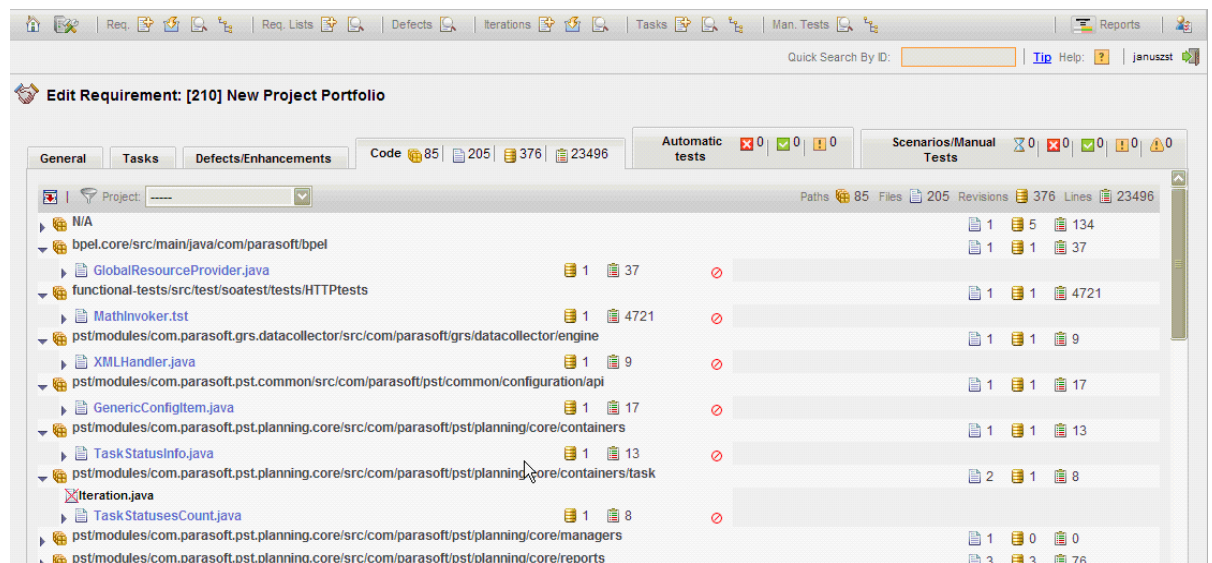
Req. | Req. Lists | Defects | Iterations | Tasks | Man. Tests | Reports

Quick Search By ID: Tip Help: ? januszst

Edit Requirement: [210] New Project Portfolio

General | Tasks | Defects/Enhancements | Code 85 | 205 | 376 | 23496 | Automatic tests 0 0 0 | Scenarios/Manual Tests 0 0 0 0 0

Project: ----- Paths 85 Files 205 Revisions 376 Lines 23496

N/A 1 5 134
bpel.core/src/main/java/com/parasoft/bpel 1 1 37
GlobalResourceProvider.java 1 37
functional-tests/src/test/soatest/tests/HTTPtests 1 1 4721
MathInvoker.tst 1 4721
pst/modules/com.parasoft.grs.datacollector/src/com/parasoft/grs/datacollector/engine 1 1 9
XMLHandler.java 1 9
pst/modules/com.parasoft.pst.common/src/com/parasoft/pst/common/configuration/api 1 1 17
GenericConfigItem.java 1 17
pst/modules/com.parasoft.pst.planning.core/src/com/parasoft/pst/planning/core/containers 1 1 13
TaskStatusInfo.java 1 13
pst/modules/com.parasoft.pst.planning.core/src/com/parasoft/pst/planning/core/containers/task 2 1 8
Iteration.java
TaskStatusesCount.java 1 8
pst/modules/com.parasoft.pst.planning.core/src/com/parasoft/pst/planning/core/managers 1 0 0
pst/modules/com.parasoft.pst.planning.core/src/com/parasoft/pst/planning/core/reports 3 3 76